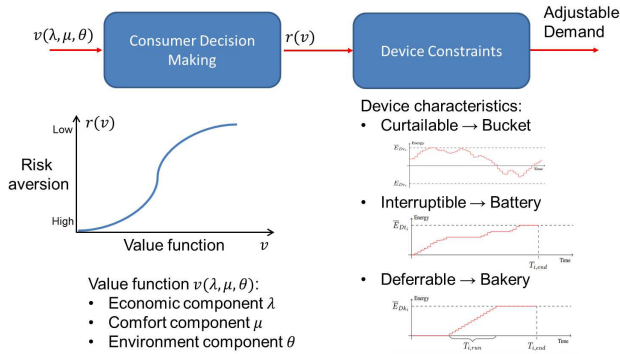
$v(\lambda, \mu, \theta)$

Consumer Decision Making

$r(v)$

Device Constraints

Adjustable Demand

$r(v)$

Low

Risk aversion

High

Value function $v$

Device characteristics:

- Curtailable → Bucket

$E_{Dr_i}$ Energy

Time

$E_{Dr_i}$

- Interruptible → Battery

$\overline{E}_{Di_i}$ Energy

$T_{i,end}$ Time

- Deferrable → Bakery

$\overline{E}_{Dk_i}$ Energy

$T_{i,run}$ $T_{i,end}$ Time

Value function $v(\lambda, \mu, \theta)$:

- Economic component $\lambda$
- Comfort component $\mu$
- Environment component $\theta$